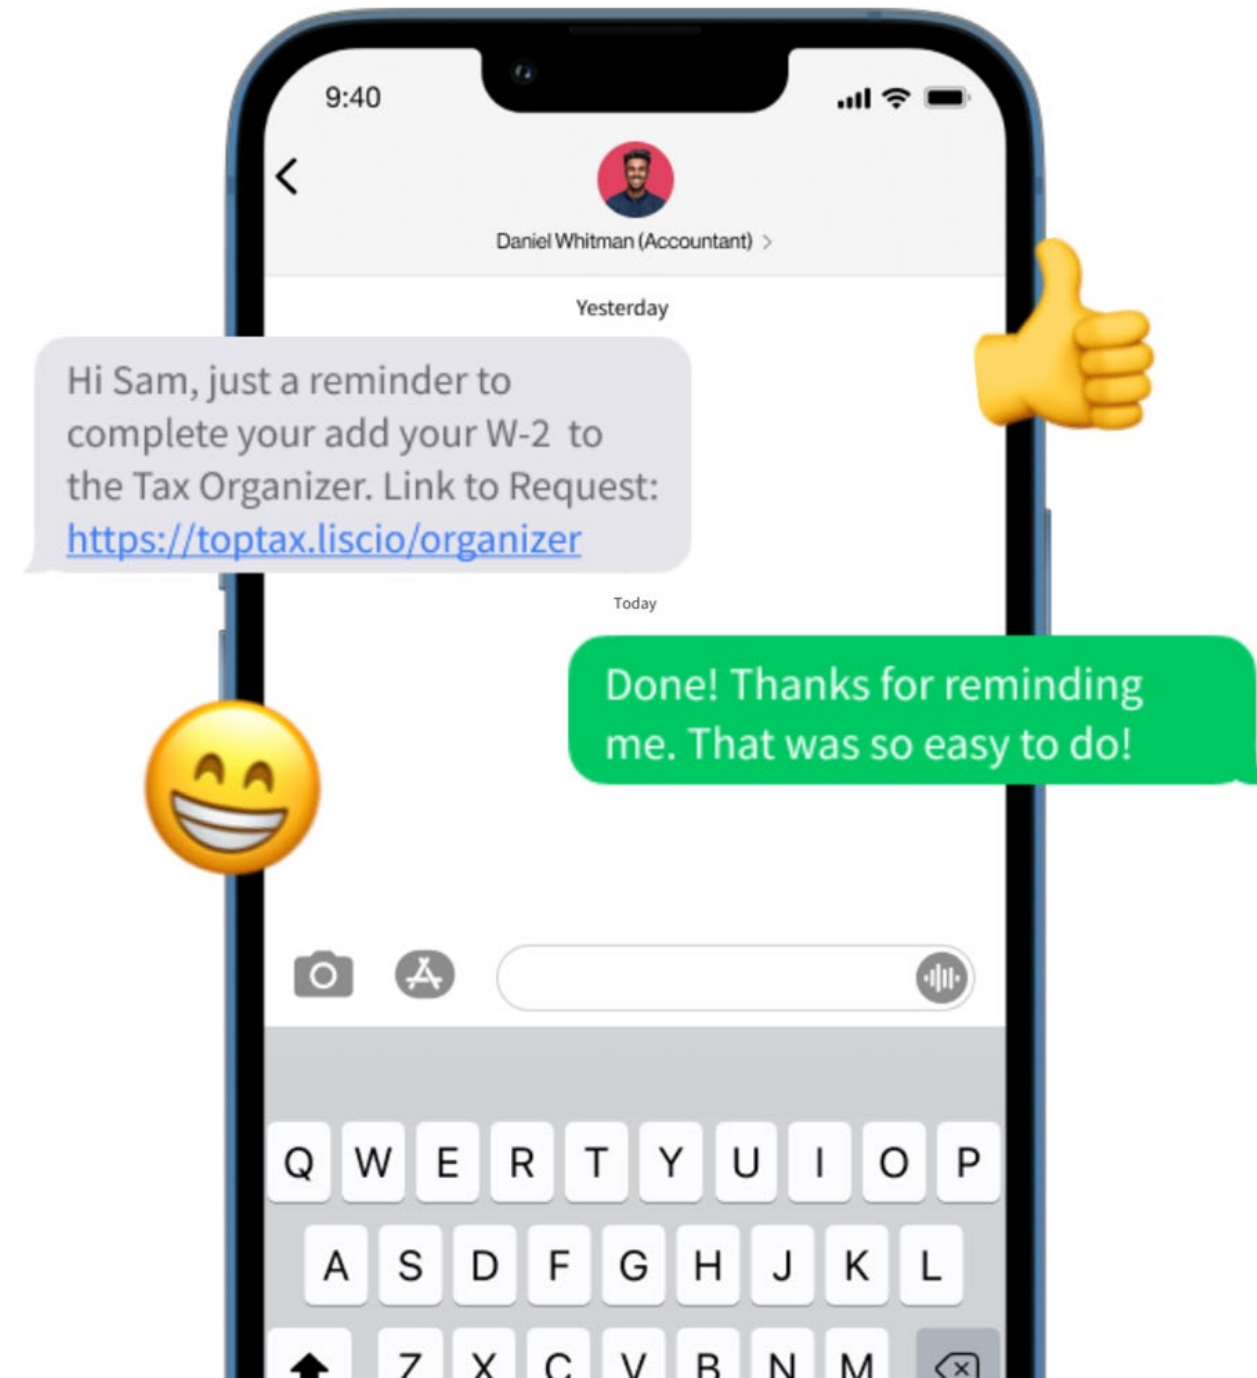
9:40

Daniel Whitman (Accountant) >

Yesterday

Hi Sam, just a reminder to complete your add your W-2 to the Tax Organizer. Link to Request: https://toptax.liscio/organizer

Today

Done! Thanks for reminding me. That was so easy to do!

Q W E R T Y U I O P
A S D F G H J K L
Z X C V B N M